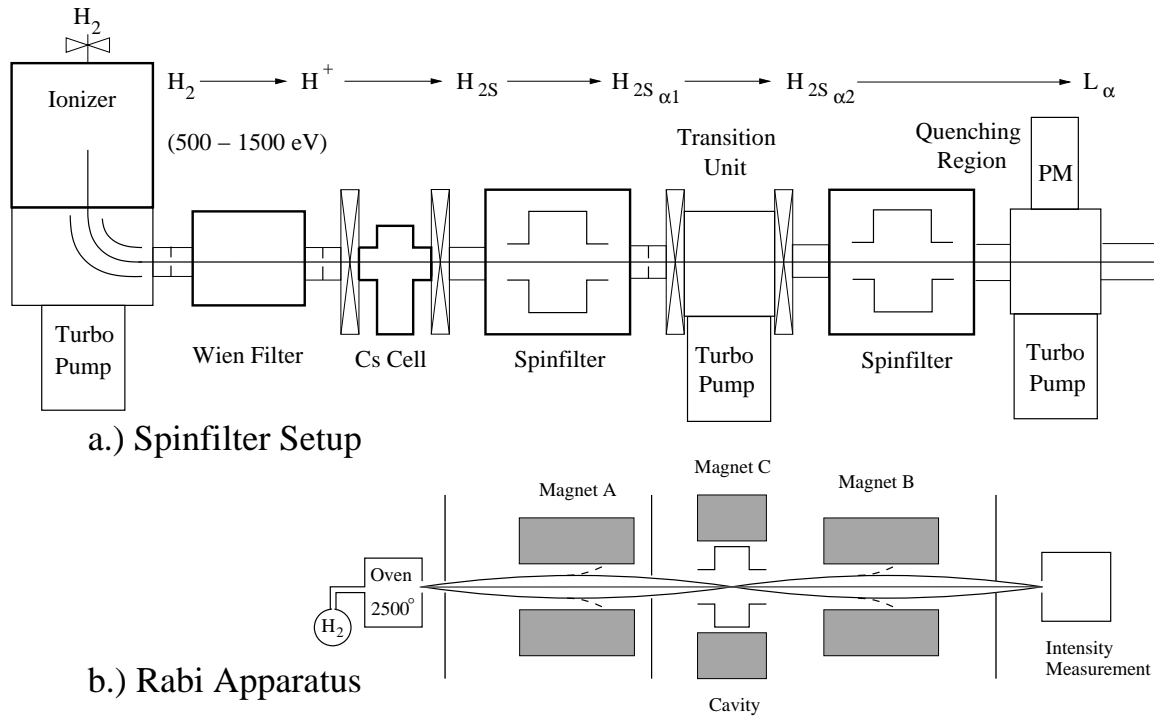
$H_2$

Ionizer

$H_2$ → $H^+$ → $H_{2S}$ → $H_{2S_{\alpha1}}$ → $H_{2S_{\alpha2}}$ → $L_\alpha$

(500 – 1500 eV)

Transition Unit

Quenching Region

PM

Turbo Pump

Wien Filter

Cs Cell

Spinfilter

Turbo Pump

Spinfilter

Turbo Pump

a.) Spinfilter Setup

Magnet A

Magnet C

Magnet B

Oven

$2500^\circ$

$H_2$

Intensity Measurement

b.) Rabi Apparatus

Cavity